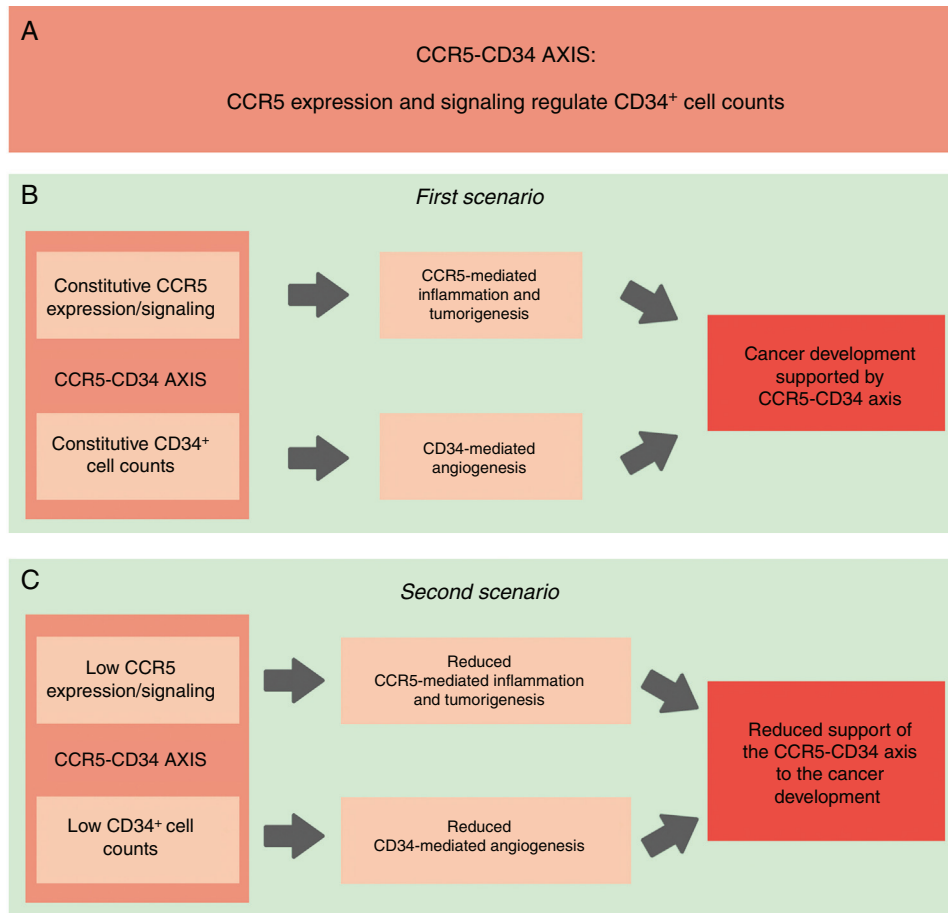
A

CCR5-CD34 AXIS:

CCR5 expression and signaling regulate CD34$^+$ cell counts

B

First scenario

Constitutive CCR5 expression/signaling

CCR5-CD34 AXIS

Constitutive CD34$^+$ cell counts

CCR5-mediated inflammation and tumorigenesis

CD34-mediated angiogenesis

Cancer development supported by CCR5-CD34 axis

C

Second scenario

Low CCR5 expression/signaling

CCR5-CD34 AXIS

Low CD34$^+$ cell counts

Reduced CCR5-mediated inflammation and tumorigenesis

Reduced CD34-mediated angiogenesis

Reduced support of the CCR5-CD34 axis to the cancer development